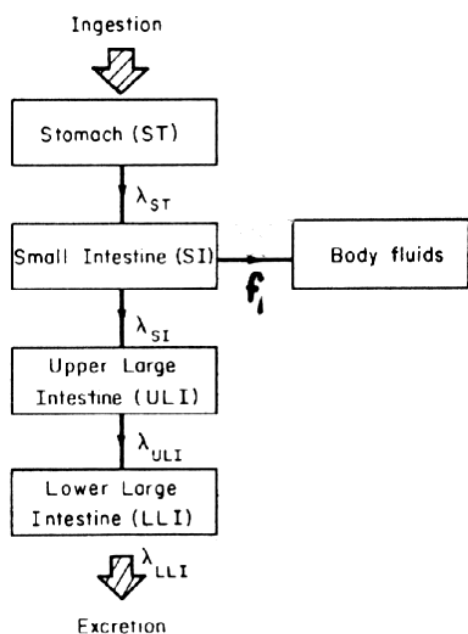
Ingestion

Stomach (ST)

$\lambda_{ST}$

Small Intestine (SI)

$f_1$

Body fluids

$\lambda_{SI}$

Upper Large Intestine (ULI)

$\lambda_{ULI}$

Lower Large Intestine (LLI)

$\lambda_{LLI}$

Excretion